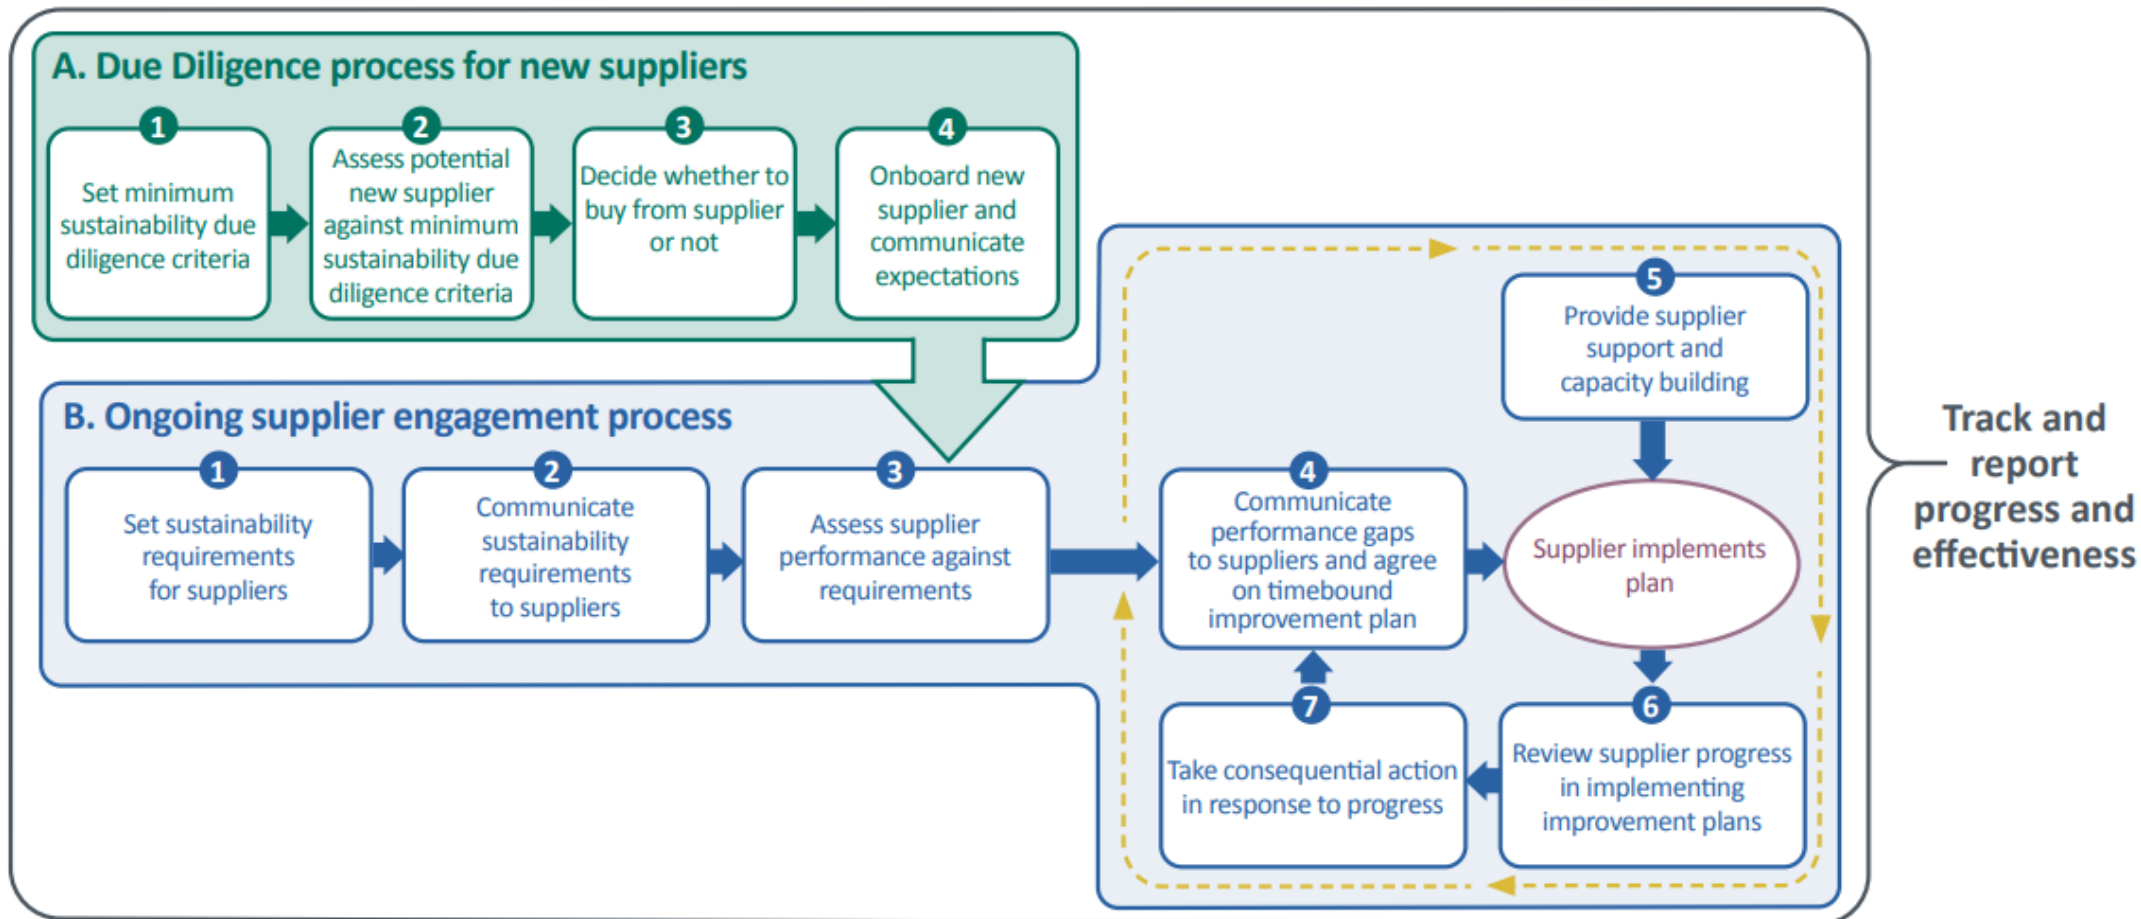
A. Due Diligence process for new suppliers

1
Set minimum sustainability due diligence criteria

2
Assess potential new supplier against minimum sustainability due diligence criteria

3
Decide whether to buy from supplier or not

4
Onboard new supplier and communicate expectations

B. Ongoing supplier engagement process

1
Set sustainability requirements for suppliers

2
Communicate sustainability requirements to suppliers

3
Assess supplier performance against requirements

4
Communicate performance gaps to suppliers and agree on timebound improvement plan

5
Provide supplier support and capacity building

Supplier implements plan

6
Review supplier progress in implementing improvement plans

7
Take consequential action in response to progress

Track and report progress and effectiveness